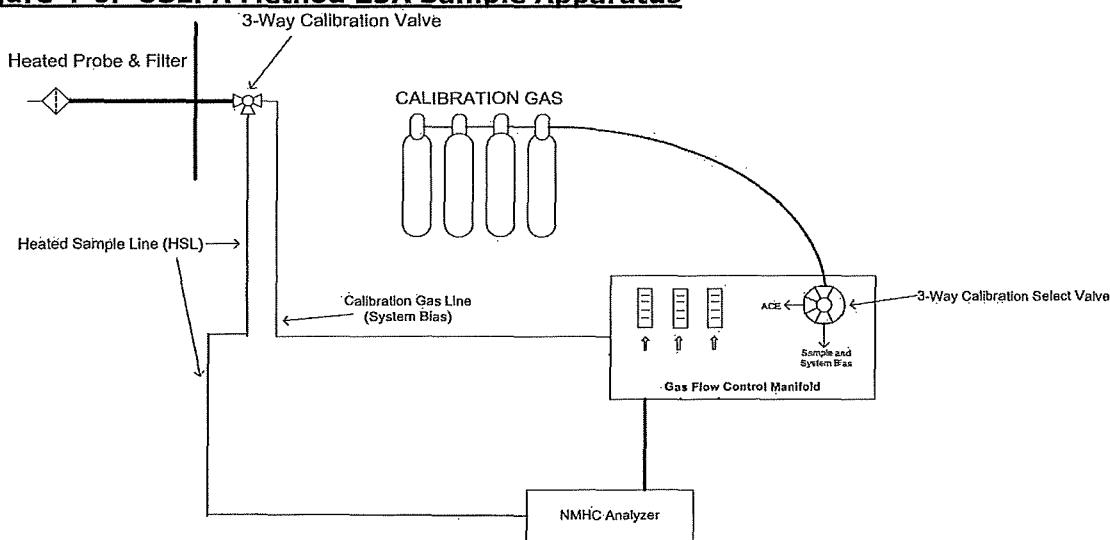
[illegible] USEPA Method 25A Sample Apparatus

3-Way Calibration Valve

Heated Probe & Filter

CALIBRATION GAS

Heated Sample Line (HSL)

Calibration Gas Line (System Bias)

ACE

3-Way Calibration Select Valve

Sample and System Bias

Gas Flow Control Manifold

NMHC Analyzer